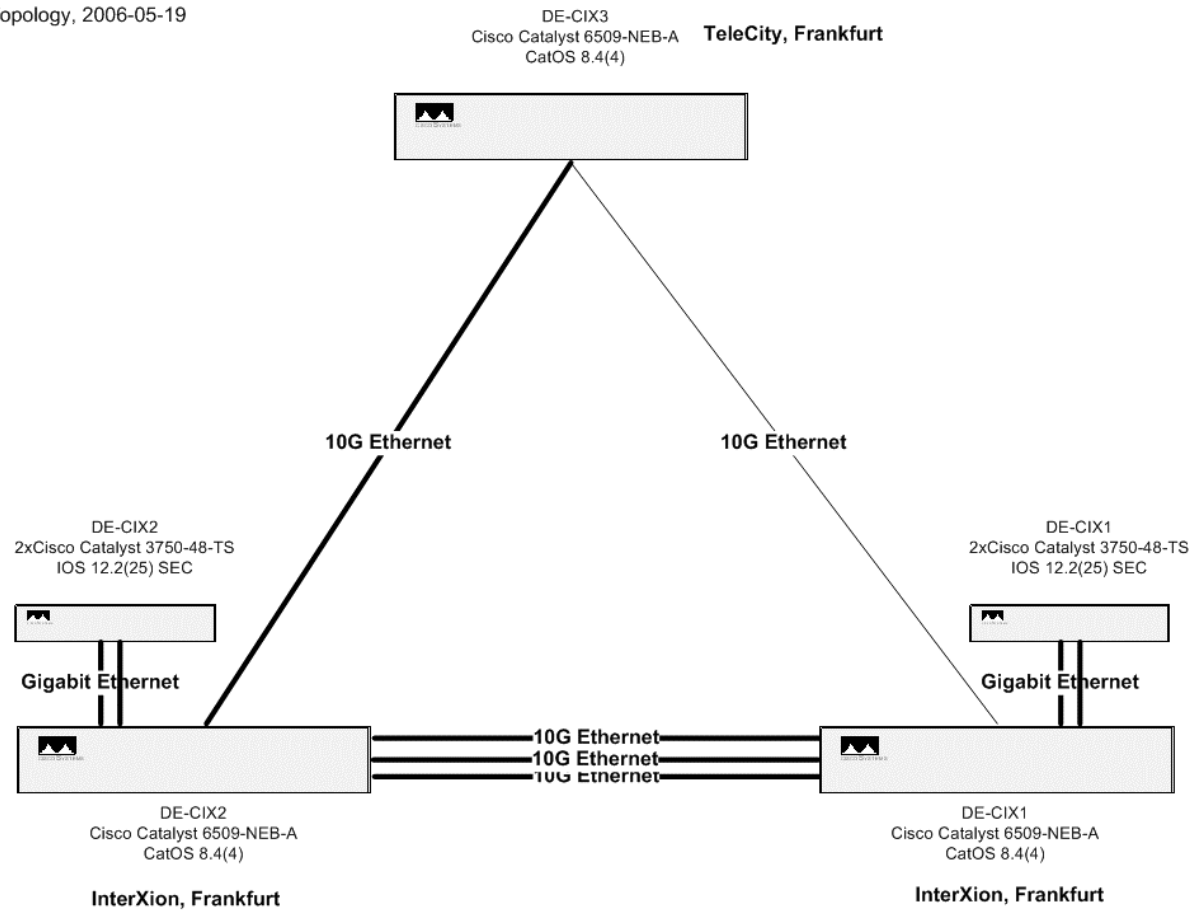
opology, 2006-05-19

DE-CIX3
Cisco Catalyst 6509-NEB-A
CatOS 8.4(4)

TeleCity, Frankfurt

10G Ethernet

10G Ethernet

DE-CIX2
2xCisco Catalyst 3750-48-TS
IOS 12.2(25) SEC

DE-CIX1
2xCisco Catalyst 3750-48-TS
IOS 12.2(25) SEC

Gigabit Ethernet

Gigabit Ethernet

10G Ethernet
10G Ethernet
10G Ethernet

DE-CIX2
Cisco Catalyst 6509-NEB-A
CatOS 8.4(4)

DE-CIX1
Cisco Catalyst 6509-NEB-A
CatOS 8.4(4)

InterXion, Frankfurt

InterXion, Frankfurt